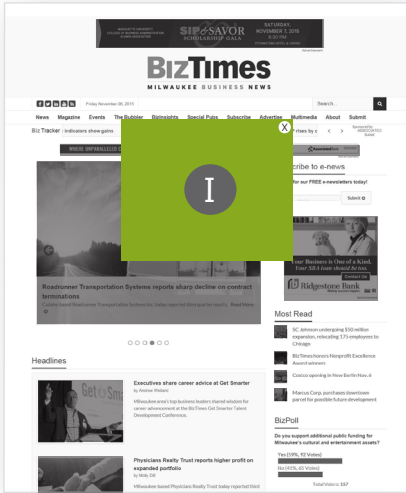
SIP & SAVOR SCHOLARSHIP GALA
SATURDAY, NOVEMBER 7, 2015

BizTimes
MILWAUKEE BUSINESS NEWS

Friday November 06, 2015

Search...

News Magazine Events The Bubbler Bizinsights Special Pubs Subscribe Advertise Multimedia More About Submit

Biz Tracker : Indicators show gains

I

X

rises by c

cribe to e-news

our FREE e-newsletters today!

Submit

Your Business is One of a Kind. Your SBA loan should be too.

Ridgestone Bank

Roadrunner Transportation Systems reports sharp decline on contract terminations

Most Read

SC Johnson undergoing $50 million expansion, relocating 171 employees to Chicago

BizTimes honors Nonprofit Excellence Award winners

Costco opening in New Berlin Nov. 6

Marcus Corp. purchases downtown parcel for possible future development

Headlines

Executives share career advice at Get Smarter
by Andrew Weiland

Milwaukee area's top business leaders shared wisdom for career advancement at the BizTimes Get Smarter Talent Development Conference...

Physicians Realty Trust reports higher profit on expanded portfolio
by Molly Dill

Milwaukee-based Physicians Realty Trust today reported third

BizPoll

Do you support additional public funding for Milwaukee's cultural and entertainment assets?

Yes (59%, 92 Votes)

No (41%, 65 Votes)

Total Voters: 157